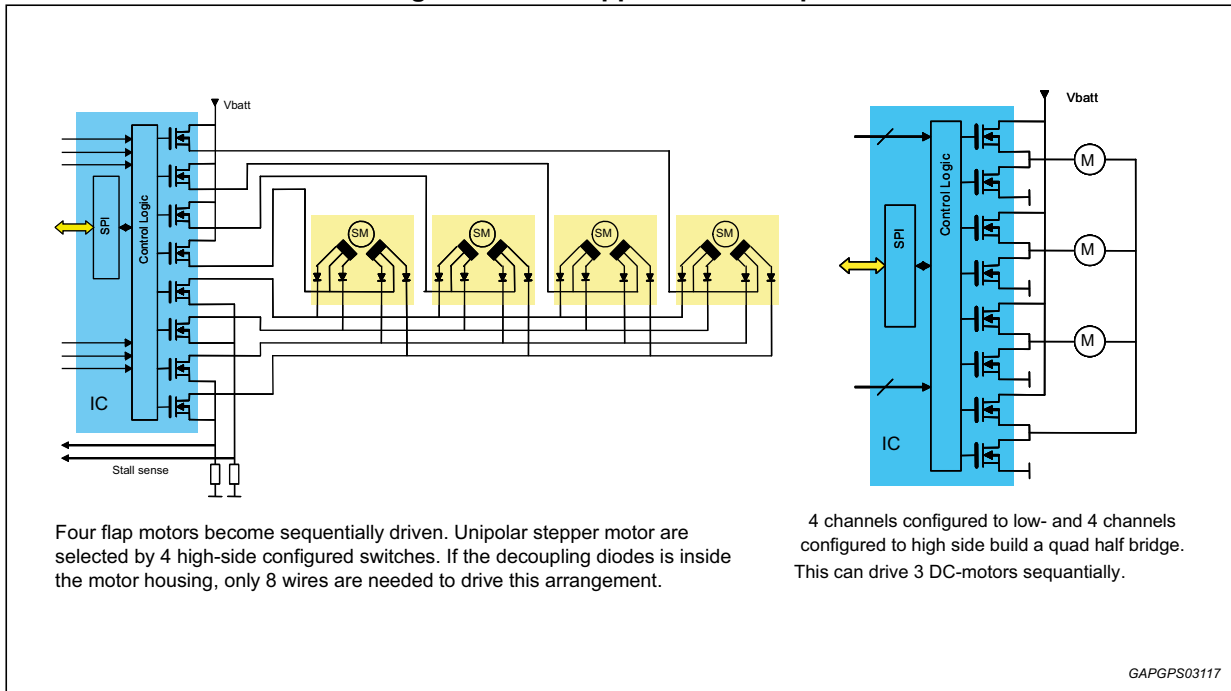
Vbatt

SPI

Control Logic

SM

SM

SM

SM

IC

Stall sense

Four flap motors become sequentially driven. Unipolar stepper motor are selected by 4 high-side configured switches. If the decoupling diodes is inside the motor housing, only 8 wires are needed to drive this arrangement.

Vbatt

Control Logic

SPI

M

M

M

IC

4 channels configured to low- and 4 channels configured to high side build a quad half bridge. This can drive 3 DC-motors sequantially.

GAPGPS03117